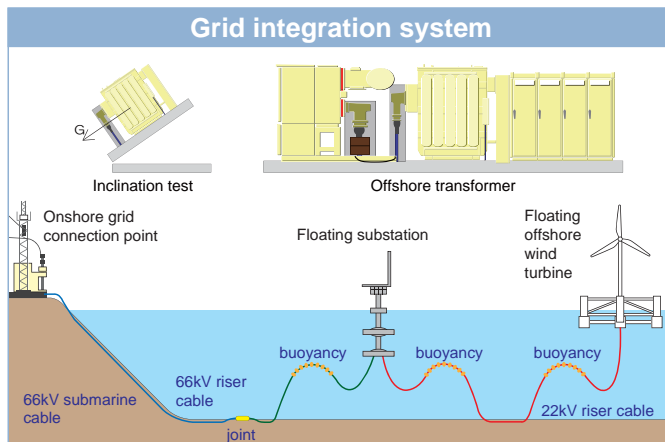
Grid integration system

G

Inclination test

Offshore transformer

Onshore grid connection point

Floating substation

Floating offshore wind turbine

buoyancy

buoyancy

buoyancy

66kV riser cable

66kV submarine cable

joint

22kV riser cable